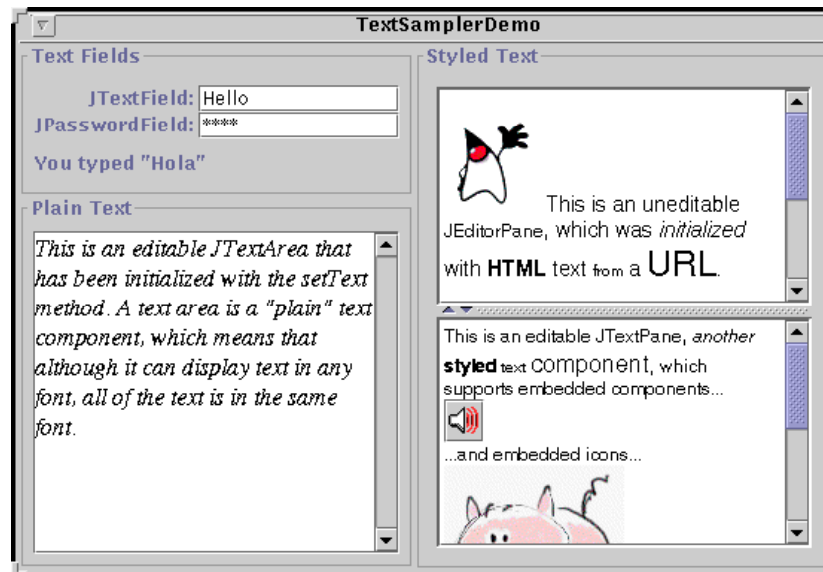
TextSamplerDemo

Text Fields

JTextField: Hello

JPasswordField: ****

You typed "Hola"

Plain Text

This is an editable JTextArea that has been initialized with the setText method. A text area is a "plain" text component, which means that although it can display text in any font, all of the text is in the same font.

Styled Text

This is an uneditable JEditorPane, which was initialized with HTML text from a URL.

This is an editable JTextPane, another styled text component, which supports embedded components...

...and embedded icons...